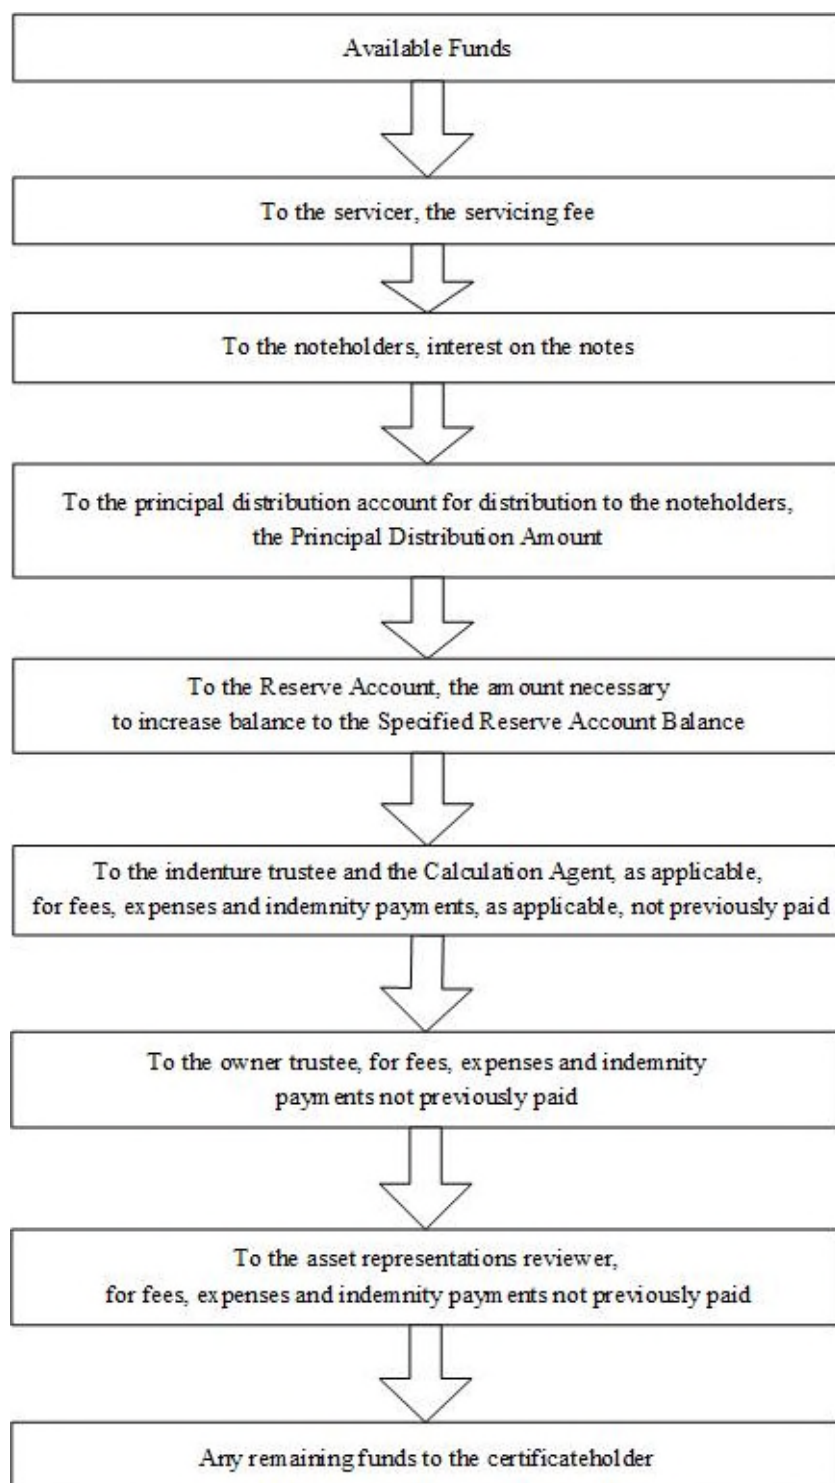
Available Funds

To the servicer, the servicing fee

To the noteholders, interest on the notes

To the principal distribution account for distribution to the noteholders, the Principal Distribution Amount

To the Reserve Account, the amount necessary to increase balance to the Specified Reserve Account Balance

To the indenture trustee and the Calculation Agent, as applicable, for fees, expenses and indemnity payments, as applicable, not previously paid

To the owner trustee, for fees, expenses and indemnity payments not previously paid

To the asset representations reviewer, for fees, expenses and indemnity payments not previously paid

Any remaining funds to the certificateholder